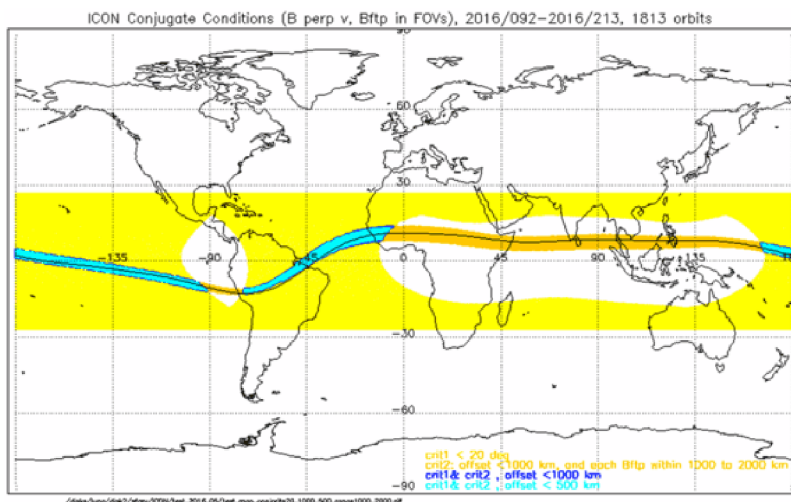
ICON Conjugate Conditions (B perp v, Bftp in FOVs), 2016/092-2016/213, 1813 orbits

90
60
30
0
-30
-60
-135
-90
-45
0
45
90
135

crit1 < 20 deg
crit2: offset < 1000 km, and each Bftp within 1000 to 2000 km
crit1& crit2 ; offset <1000 km
crit1& crit2 ; offset < 500 km

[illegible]